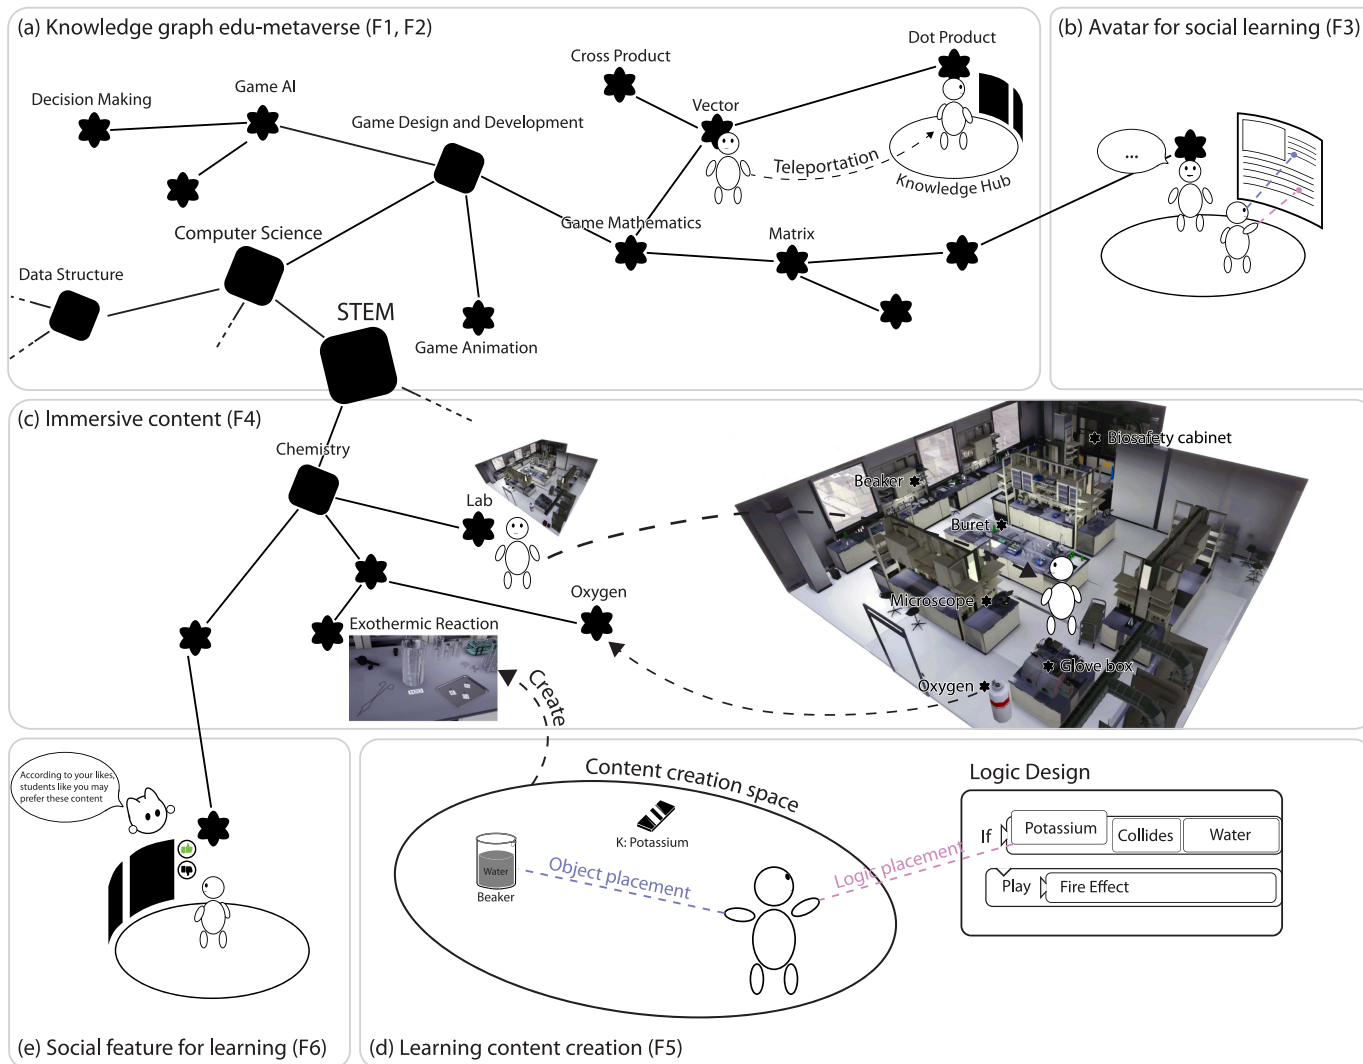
(a) Knowledge graph edu-metaverse (F1, F2)

Decision Making

Game AI

Game Design and Development

Cross Product

Vector

Dot Product

Teleportation

Knowledge Hub

Computer Science

Game Mathematics

Matrix

Data Structure

STEM

Game Animation

(b) Avatar for social learning (F3)

...

(c) Immersive content (F4)

Chemistry

Lab

Oxygen

Exothermic Reaction

Create

Biosafety cabinet

Beaker

Buret

Microscope

Glove box

Oxygen

According to your likes, students like you may prefer these content

(e) Social feature for learning (F6)

Content creation space

K: Potassium

Water

Beaker

Object placement

Logic placement

Logic Design

If

Potassium

Collides

Water

Play

Fire Effect

(d) Learning content creation (F5)